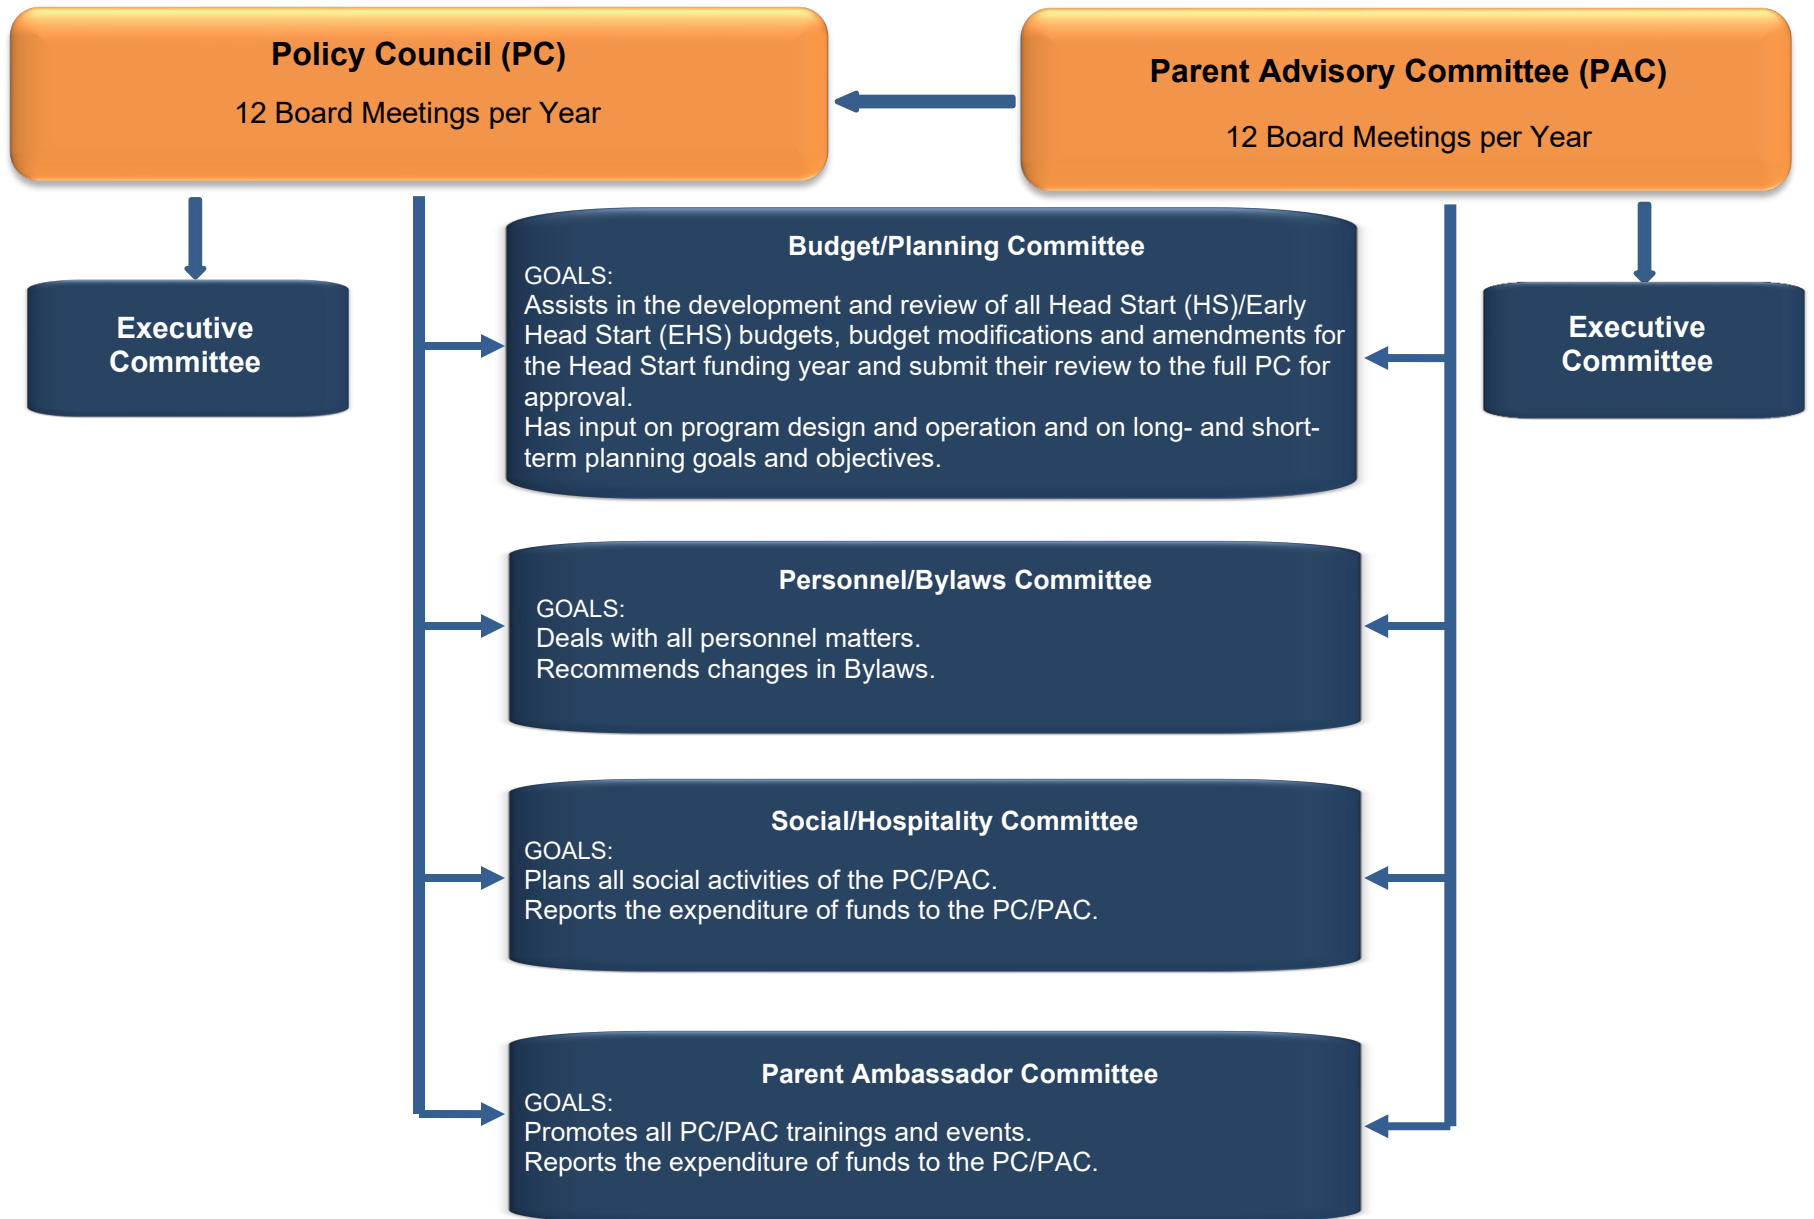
Policy Council (PC)

12 Board Meetings per Year

Parent Advisory Committee (PAC)

12 Board Meetings per Year

Executive Committee

Budget/Planning Committee
GOALS:
Assists in the development and review of all Head Start (HS)/Early Head Start (EHS) budgets, budget modifications and amendments for the Head Start funding year and submit their review to the full PC for approval.
Has input on program design and operation and on long- and short-term planning goals and objectives.

Executive Committee

Personnel/Bylaws Committee
GOALS:
Deals with all personnel matters.
Recommends changes in Bylaws.

Social/Hospitality Committee
GOALS:
Plans all social activities of the PC/PAC.
Reports the expenditure of funds to the PC/PAC.

Parent Ambassador Committee
GOALS:
Promotes all PC/PAC trainings and events.
Reports the expenditure of funds to the PC/PAC.